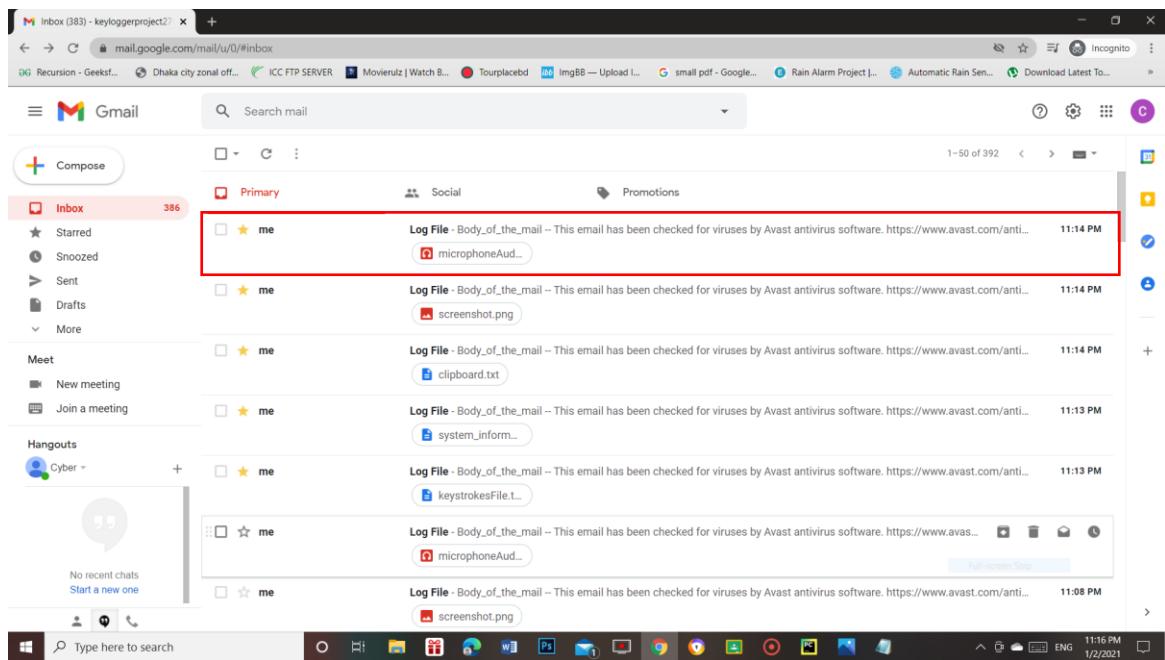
Inbox (383) - keyloggerproject2

mail.google.com/mail/u/0/#inbox

Incognito

Recursion - Geeksf... Dhaka city zonal off... ICC FTP SERVER Movierulz | Watch B... Tourplacebd ImgBB — Upload I... small pdf - Google... Rain Alarm Project |... Automatic Rain Sen... Download Latest To...

Gmail

Search mail

Compose

Inbox 386
Starred
Snoozed
Sent
Drafts
More

Meet
New meeting
Join a meeting

Hangouts
Cyber

No recent chats
Start a new one

1–50 of 392

Primary
Social
Promotions

me Log File - Body_of_the_mail -- This email has been checked for viruses by Avast antivirus software. https://www.avast.com/anti... 11:14 PM
microphoneAud...

me Log File - Body_of_the_mail -- This email has been checked for viruses by Avast antivirus software. https://www.avast.com/anti... 11:14 PM
screenshot.png

me Log File - Body_of_the_mail -- This email has been checked for viruses by Avast antivirus software. https://www.avast.com/anti... 11:14 PM
clipboard.txt

me Log File - Body_of_the_mail -- This email has been checked for viruses by Avast antivirus software. https://www.avast.com/anti... 11:13 PM
system_inform...

me Log File - Body_of_the_mail -- This email has been checked for viruses by Avast antivirus software. https://www.avast.com/anti... 11:13 PM
keystrokesFile.t...

me Log File - Body_of_the_mail -- This email has been checked for viruses by Avast antivirus software. https://www.avas...
microphoneAud...

me Log File - Body_of_the_mail -- This email has been checked for viruses by Avast antivirus software. https://www.avast.com/anti... 11:08 PM
screenshot.png

Type here to search

ENG 11:16 PM 1/2/2021